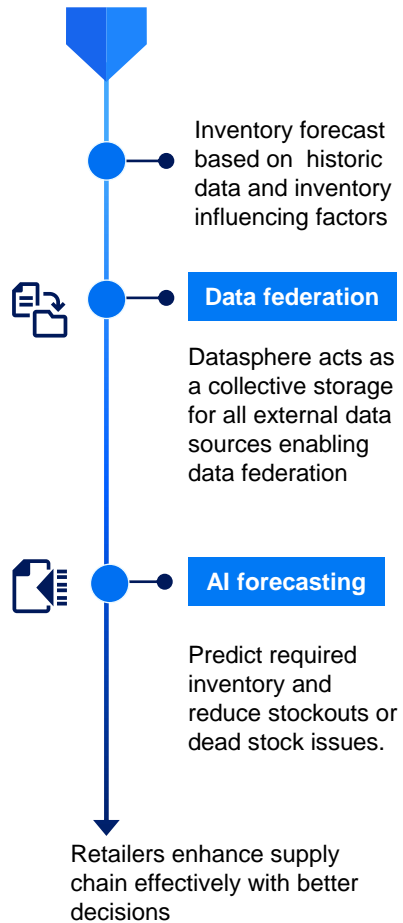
Inventory forecast based on historic data and inventory influencing factors

Data federation

Datasphere acts as a collective storage for all external data sources enabling data federation

AI forecasting

Predict required inventory and reduce stockouts or dead stock issues.

Retailers enhance supply chain effectively with better decisions